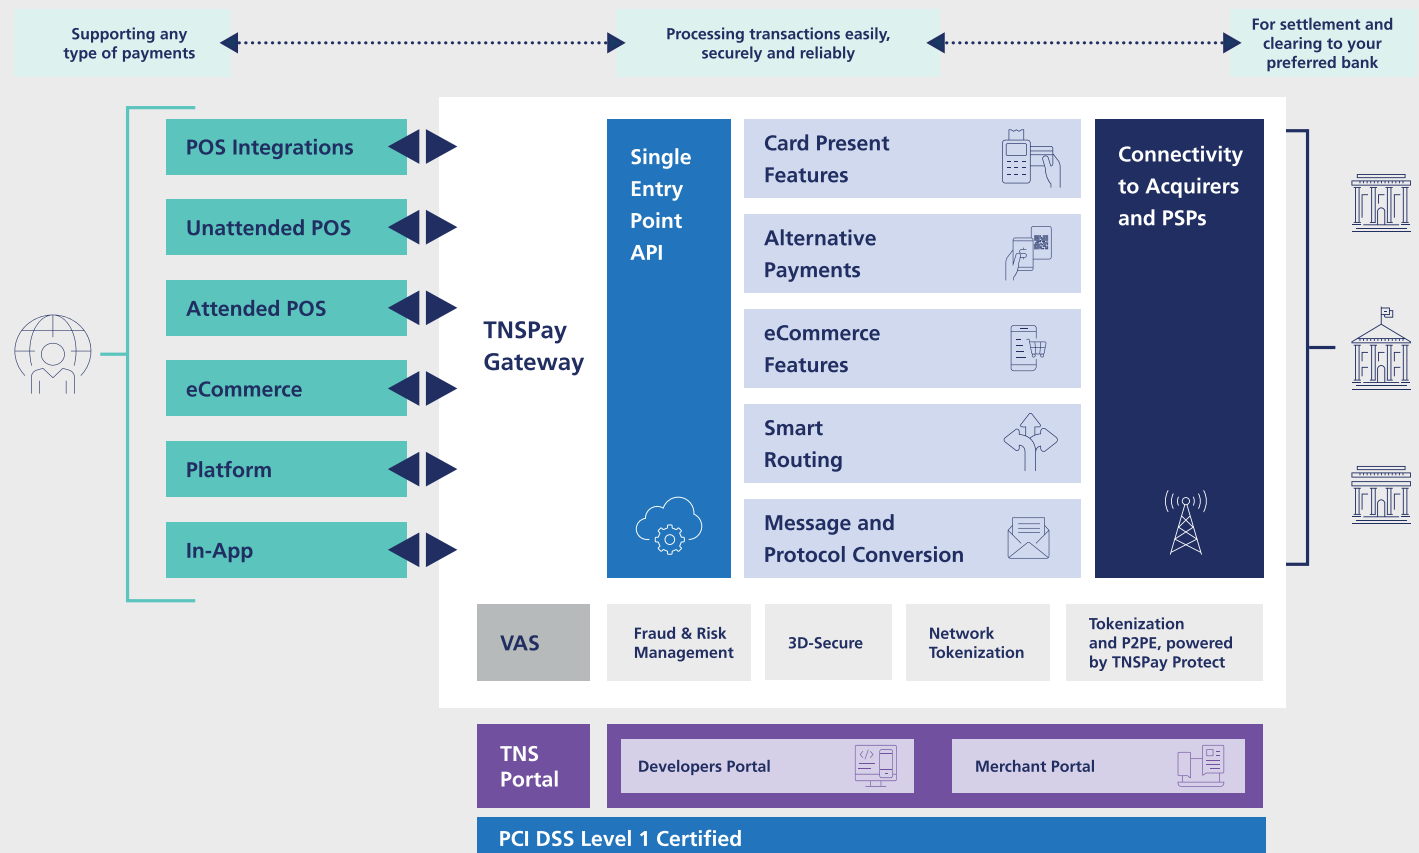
Supporting any type of payments

Processing transactions easily, securely and reliably

For settlement and clearing to your preferred bank

POS Integrations

Unattended POS

Attended POS

eCommerce

Platform

In-App

TNSPay Gateway

Single Entry Point API

Card Present Features

Alternative Payments

eCommerce Features

Smart Routing

Message and Protocol Conversion

Connectivity to Acquirers and PSPs

VAS

Fraud & Risk Management

3D-Secure

Network Tokenization

Tokenization and P2PE, powered by TNSPay Protect

TNS Portal

Developers Portal

Merchant Portal

PCI DSS Level 1 Certified